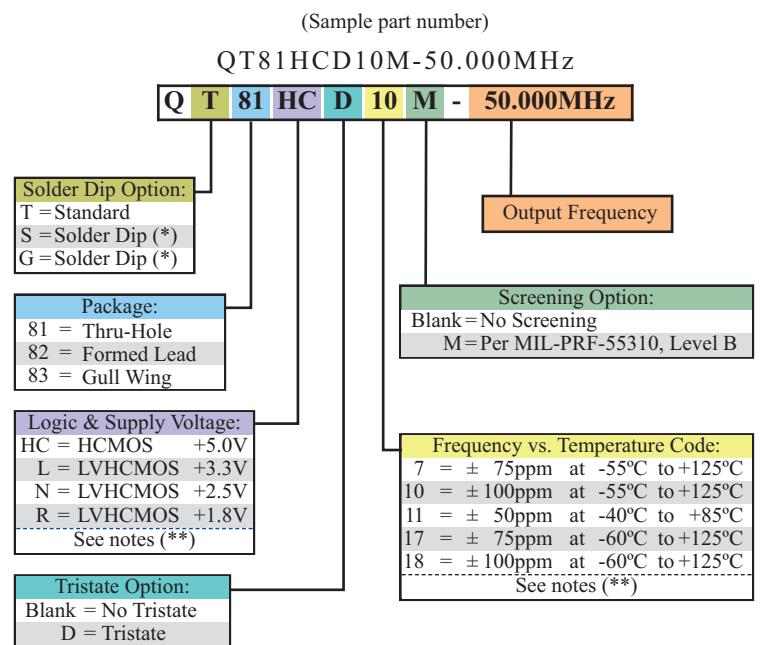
(Sample part number)

QT81HCD10M-50.000MHz

| Q | T | 81 | HC | D | 10 | M | - | 50.000MHz |
|---|---|---|---|---|---|---|---|---|

Solder Dip Option:
T = Standard
S = Solder Dip (*)
G = Solder Dip (*)

Output Frequency

Package:
81 = Thru-Hole
82 = Formed Lead
83 = Gull Wing

Screening Option:
Blank = No Screening
M = Per MIL-PRF-55310, Level B

Logic & Supply Voltage:
HC = HCMOS +5.0V
L = LVHCMOS +3.3V
N = LVHCMOS +2.5V
R = LVHCMOS +1.8V
See notes (**)

Frequency vs. Temperature Code:
7 = ± 75ppm at -55ºC to +125ºC
10 = ± 100ppm at -55ºC to +125ºC
11 = ± 50ppm at -40ºC to +85ºC
17 = ± 75ppm at -60ºC to +125ºC
18 = ± 100ppm at -60ºC to +125ºC
See notes (**)

Tristate Option:
Blank = No Tristate
D = Tristate